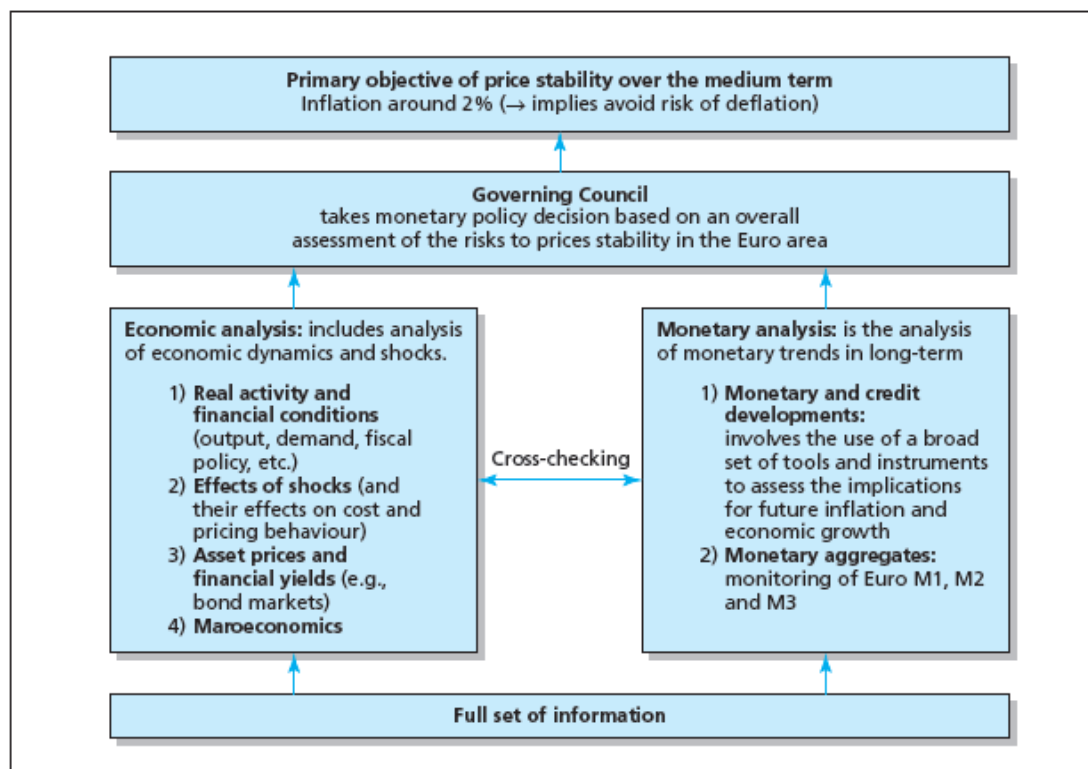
**Primary objective of price stability over the medium term**
Inflation around 2% (→ implies avoid risk of deflation)

**Governing Council**
takes monetary policy decision based on an overall assessment of the risks to prices stability in the Euro area

**Economic analysis:** includes analysis of economic dynamics and shocks.

1) **Real activity and financial conditions** (output, demand, fiscal policy, etc.)
2) **Effects of shocks** (and their effects on cost and pricing behaviour)
3) **Asset prices and financial yields** (e.g., bond markets)
4) **Maroeconomics**

Cross-checking

**Monetary analysis:** is the analysis of monetary trends in long-term

1) **Monetary and credit developments:** involves the use of a broad set of tools and instruments to assess the implications for future inflation and economic growth
2) **Monetary aggregates:** monitoring of Euro M1, M2 and M3

**Full set of information**